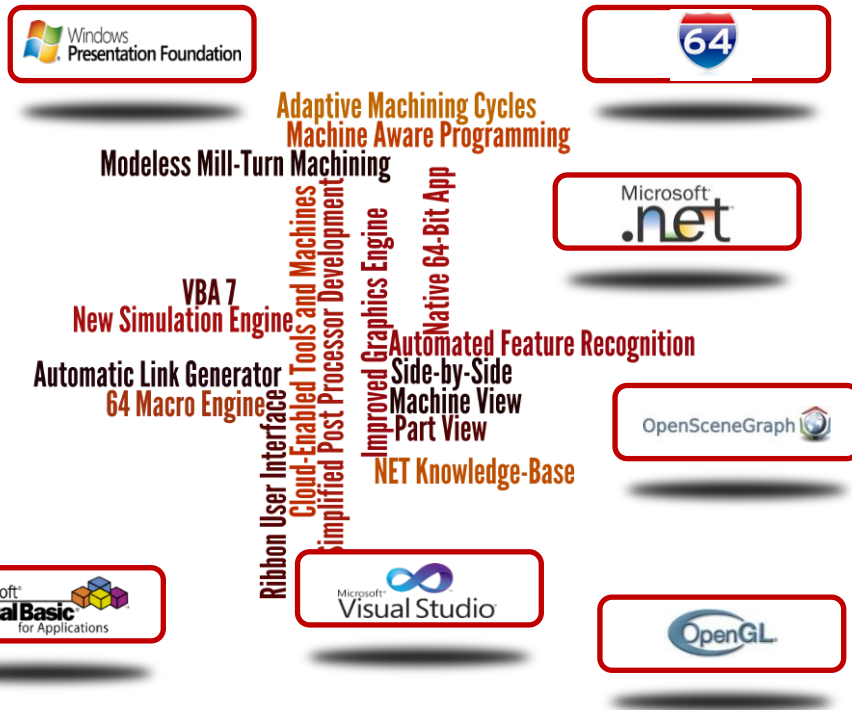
Windows
Presentation Foundation

64

Adaptive Machining Cycles
Machine Aware Programming
Modeless Mill-Turn Machining

Microsoft
.net

Ribbon User Interface
Cloud-Enabled Tools and Machines
Simplified Post Processor Development
Improved Graphics Engine
Native 64-Bit App

VBA 7
New Simulation Engine
Automated Feature Recognition
Automatic Link Generator
Side-by-Side
64 Macro Engine
Machine View
Part View
NET Knowledge-Base

OpenSceneGraph

oft
al Basic
for Applications

Microsoft
Visual Studio

OpenGL